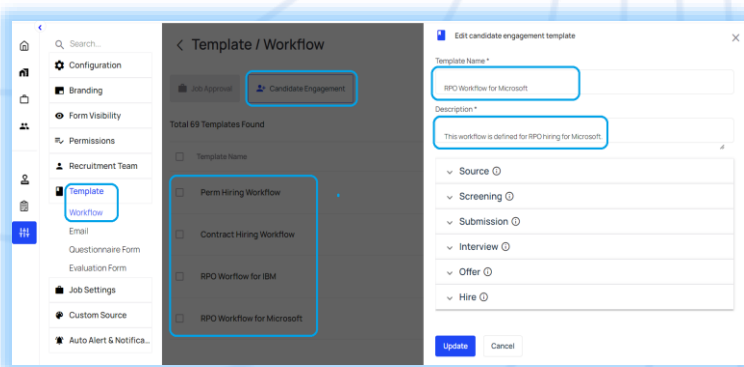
Search...
Configuration
Branding
Form Visibility
Permissions
Recruitment Team
Template
Workflow
Email
Questionnaire Form
Evaluation Form
Job Settings
Custom Source
Auto Alert & Notifica...

< Template / Workflow
Job Approval
Candidate Engagement
Total 69 Templates Found
Template Name
Perm Hiring Workflow
Contract Hiring Workflow
RPO Worflow for IBM
RPO Worflow for Microsoft

Edit candidate engagement template
Template Name *
RPO Workflow for Microsoft
Description *
This workflow is defined for RPO hiring for Microsoft.
Source ⓘ
Screening ⓘ
Submission ⓘ
Interview ⓘ
Offer ⓘ
Hire ⓘ
Update
Cancel